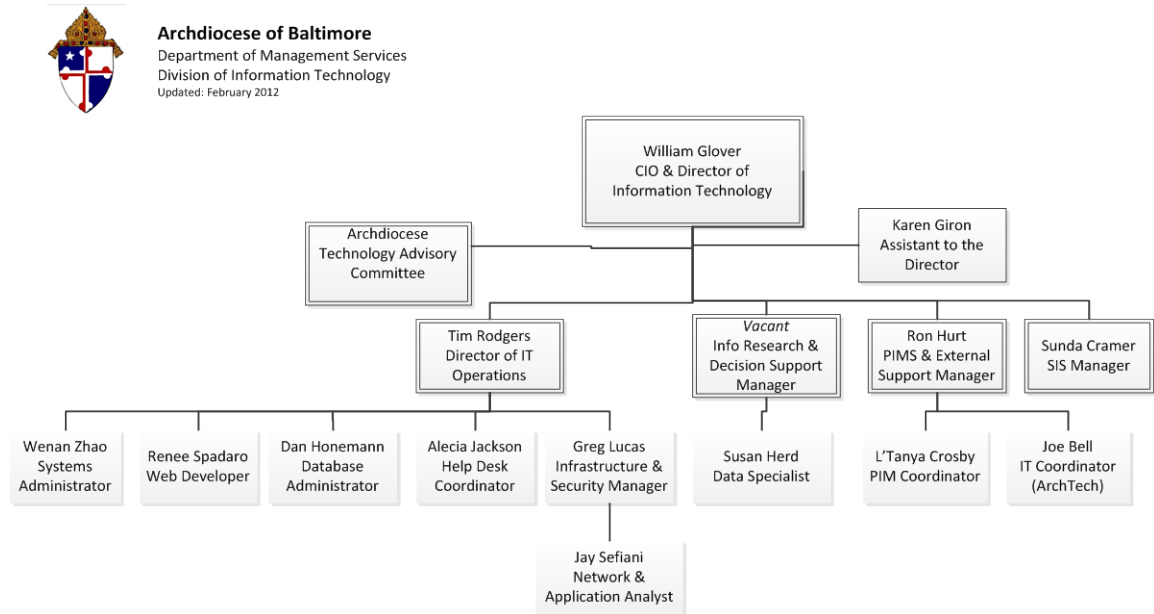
Archdiocese of Baltimore
Department of Management Services
Division of Information Technology
Updated: February 2012

William Glover
CIO & Director of Information Technology

Archdiocese Technology Advisory Committee

Karen Giron
Assistant to the Director

Tim Rodgers
Director of IT Operations

*Vacant*
Info Research & Decision Support Manager

Ron Hurt
PIMS & External Support Manager

Sunda Cramer
SIS Manager

Wenan Zhao
Systems Administrator

Renee Spadaro
Web Developer

Dan Honemann
Database Administrator

Alecia Jackson
Help Desk Coordinator

Greg Lucas
Infrastructure & Security Manager

Susan Herd
Data Specialist

L'Tanya Crosby
PIM Coordinator

Joe Bell
IT Coordinator (ArchTech)

Jay Sefiani
Network & Application Analyst